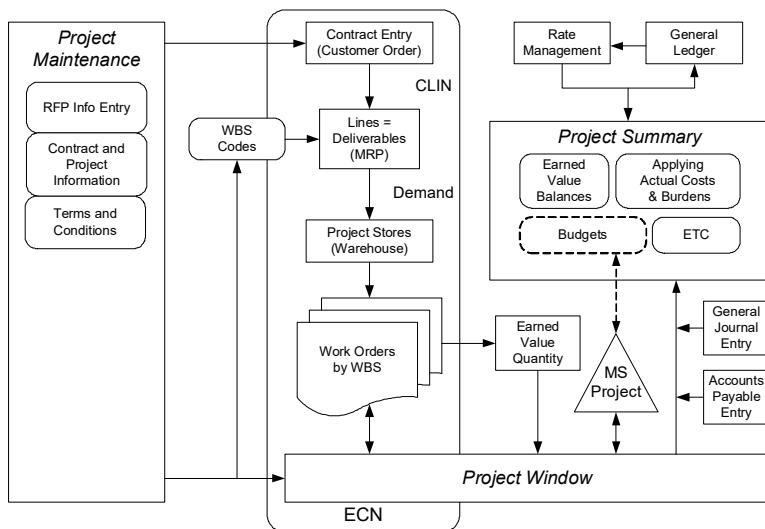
Project Maintenance

RFP Info Entry

Contract and Project Information

Terms and Conditions

WBS Codes

Contract Entry (Customer Order)

CLIN

Lines = Deliverables (MRP)

Demand

Project Stores (Warehouse)

Work Orders by WBS

Earned Value Quantity

Rate Management

General Ledger

Project Summary

Earned Value Balances

Applying Actual Costs & Burdens

Budgets

ETC

MS Project

General Journal Entry

Accounts Payable Entry

Project Window

ECN